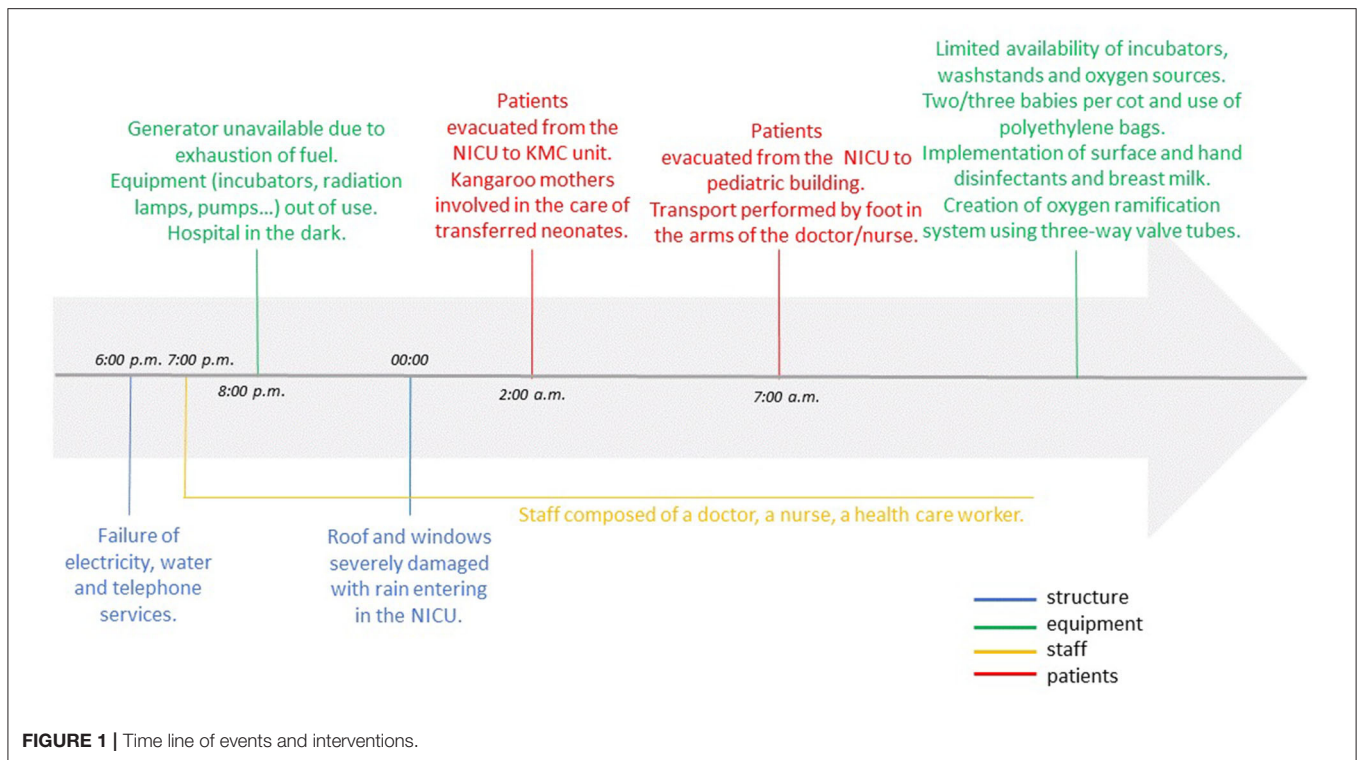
Limited availability of incubators, washstands and oxygen sources. Two/three babies per cot and use of polyethylene bags. Implementation of surface and hand disinfectants and breast milk. Creation of oxygen ramification system using three-way valve tubes.

Generator unavailable due to exhaustion of fuel. Equipment (incubators, radiation lamps, pumps...) out of use. Hospital in the dark.

Patients evacuated from the NICU to KMC unit. Kangaroo mothers involved in the care of transferred neonates.

Patients evacuated from the NICU to pediatric building. Transport performed by foot in the arms of the doctor/nurse.

6:00 p.m. 7:00 p.m.

8:00 p.m.

00:00

2:00 a.m.

7:00 a.m.

Staff composed of a doctor, a nurse, a health care worker.

Failure of electricity, water and telephone services.

Roof and windows severely damaged with rain entering in the NICU.

structure
equipment
staff
patients

**FIGURE 1 |** Time line of events and interventions.